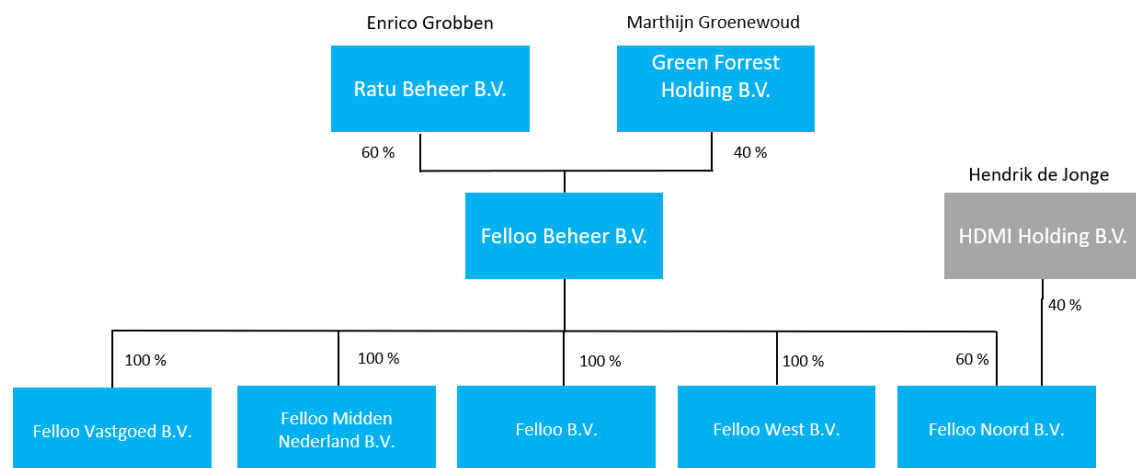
Enrico Grobben

Marthijn Groenewoud

Ratu Beheer B.V.

Green Forrest Holding B.V.

60 %

40 %

Hendrik de Jonge

Felloo Beheer B.V.

HDMI Holding B.V.

40 %

100 %

100 %

100 %

100 %

60 %

Felloo Vastgoed B.V.

Felloo Midden Nederland B.V.

Felloo B.V.

Felloo West B.V.

Felloo Noord B.V.